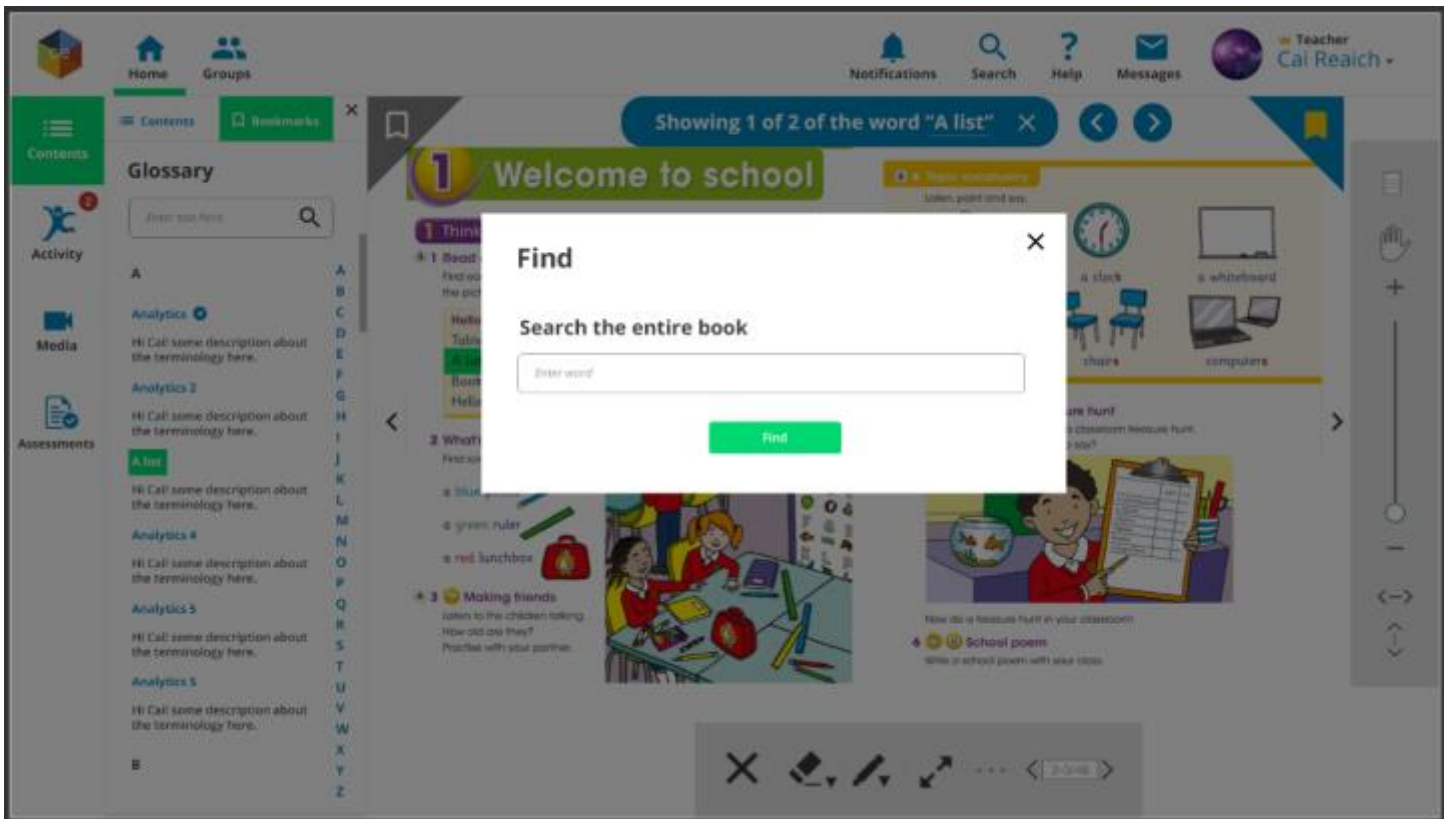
Home
Groups
Notifications
Search
Help
Messages
Teacher
Cal Reaich

Contents
Activity
2
Media
Assessments

Contents
Bookmarks
Glossary
Enter text here
A
Analytics
Hi Cal! some description about the terminology here.
Analytics 2
Hi Cal! some description about the terminology here.
A list
Hi Cal! some description about the terminology here.
Analytics 4
Hi Cal! some description about the terminology here.
Analytics 5
Hi Cal! some description about the terminology here.
Analytics 5
Hi Cal! some description about the terminology here.
B

A B C D E F G H I J K L M N O P Q R S T U V W X Y Z

Showing 1 of 2 of the word "A list"

1 Welcome to school
1 Think
1 Read
2 What
a blue
a green ruler
a red lunchbox
3 Making friends
Listen to the children talking. How old are they? Practise with your partner.
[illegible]
a clock
a whiteboard
chairs
computers
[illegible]
Now do a treasure hunt in your classroom!
4 School poem
Write a school poem with your class.

Find
Search the entire book
Enter word
Find